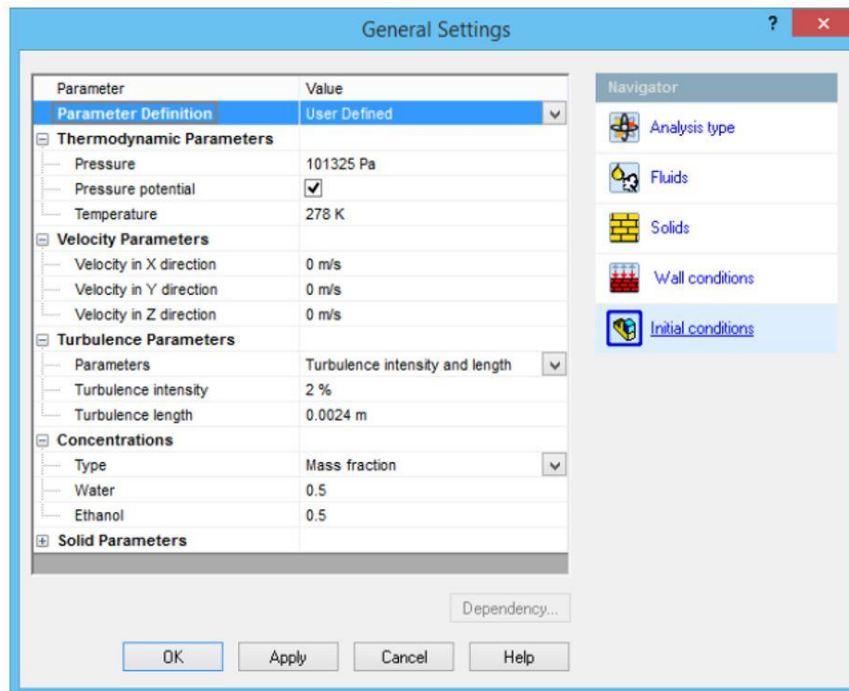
General Settings

?

×

| Parameter | Value |
|---|---|
| Parameter Definition | User Defined |
| Thermodynamic Parameters | |
| Pressure | 101325 Pa |
| Pressure potential | ✔ |
| Temperature | 278 K |
| Velocity Parameters | |
| Velocity in X direction | 0 m/s |
| Velocity in Y direction | 0 m/s |
| Velocity in Z direction | 0 m/s |
| Turbulence Parameters | |
| Parameters | Turbulence intensity and length |
| Turbulence intensity | 2 % |
| Turbulence length | 0.0024 m |
| Concentrations | |
| Type | Mass fraction |
| Water | 0.5 |
| Ethanol | 0.5 |
| Solid Parameters | |

Navigator

Analysis type

Fluids

Solids

Wall conditions

Initial conditions

Dependency...

OK

Apply

Cancel

Help